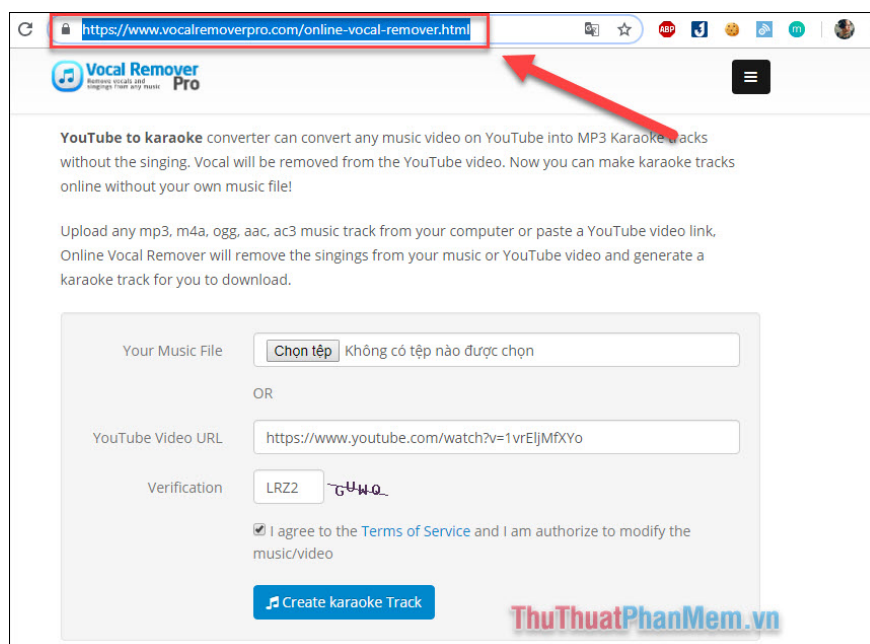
https://www.vocalremoverpro.com/online-vocal-remover.html

ABP

Vocal Remover Pro
Remove vocals and singings from any music

YouTube to karaoke converter can convert any music video on YouTube into MP3 Karaoke tracks without the singing. Vocal will be removed from the YouTube video. Now you can make karaoke tracks online without your own music file!

Upload any mp3, m4a, ogg, aac, ac3 music track from your computer or paste a YouTube video link, Online Vocal Remover will remove the singings from your music or YouTube video and generate a karaoke track for you to download.

Your Music File | Chọn tệp | Không có tệp nào được chọn

OR

YouTube Video URL | https://www.youtube.com/watch?v=1vrEljMfXYo

Verification | LRZ2 | GUWQ

I agree to the Terms of Service and I am authorize to modify the music/video

Create karaoke Track

ThuThuatPhanMem.vn